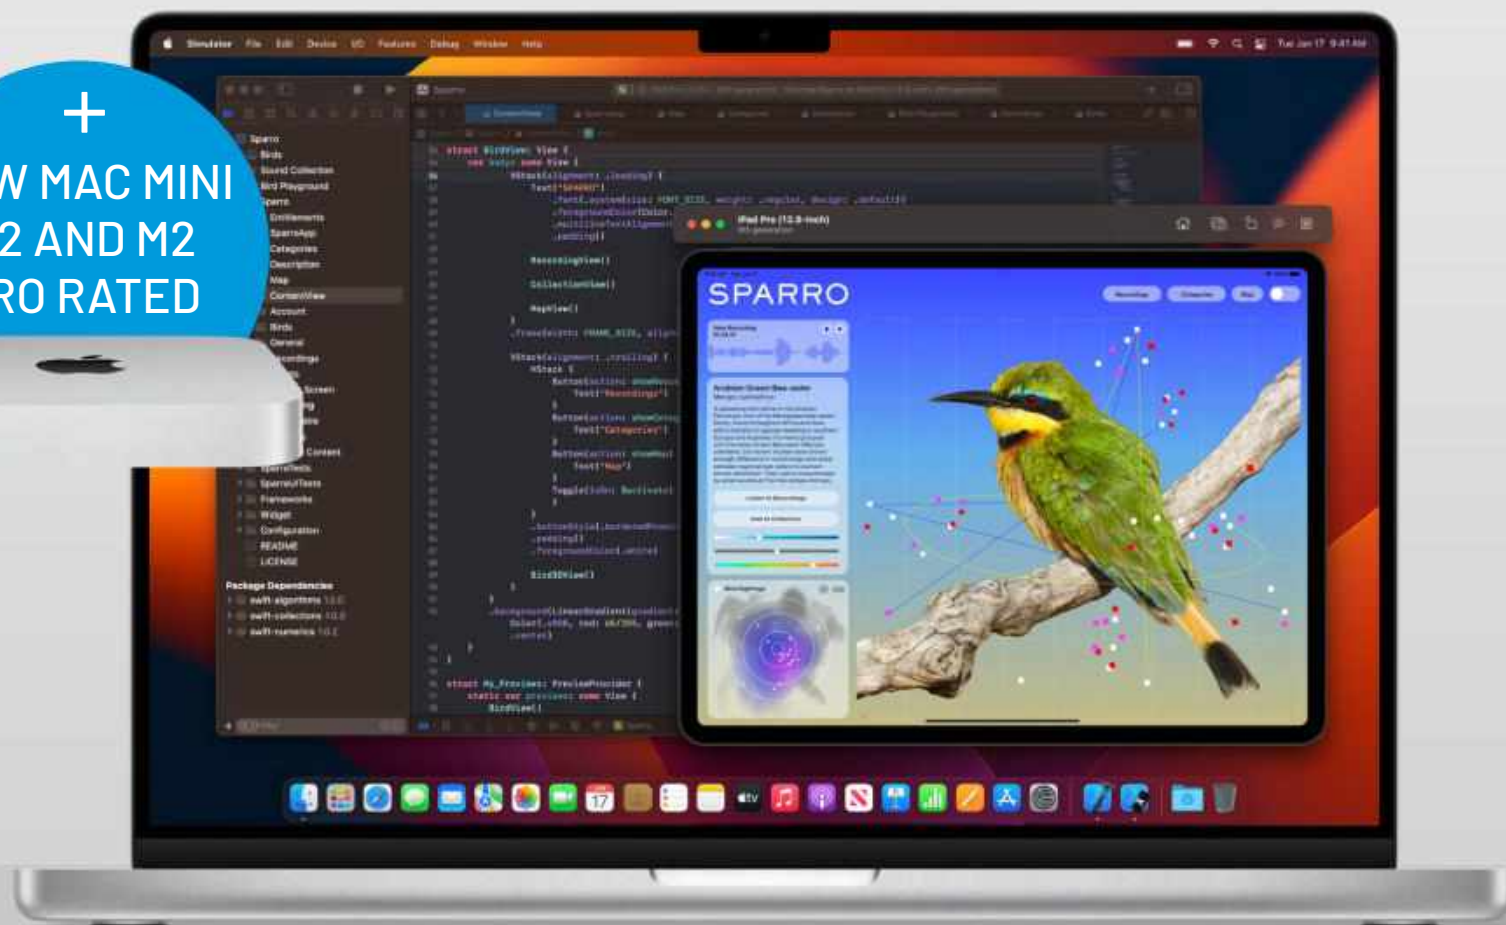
+
W MAC MINI
2 AND M2
RO RATED

Simulator File Edit Device I/O Features Debug Window Help
Tue Jan 17 9:41 AM

Sparro
Birds
Sound Collection
Bird Playground
Sparro
Entitlements
SparroApp
Categories
Description
Map
ContentView
Account
Birds
General
Recordings
Screen
Content
SparroTests
SparroUITests
Frameworks
Widget
Configuration
README
LICENSE
Package Dependencies
swift-algorithms 1.0.0
swift-collections 1.0.0
swift-numerics 1.0.2

struct BirdView: View {
var body: some View {
VStack(alignment: .leading) {
Text("SPARRO")
RecordingView()
CollectionView()
MapView()
VStack(alignment: .trailing) {
HStack {
Button(action: showRecordings) {
Text("Recordings")
Button(action: showCategories) {
Text("Categories")
Button(action: showMap) {
Text("Map")
Toggle(isOn: $activated) {
BirdIDView()
struct My_Previews: PreviewProvider {
static var previews: some View {
BirdView()

iPad Pro (12.9-inch)
SPARRO
17